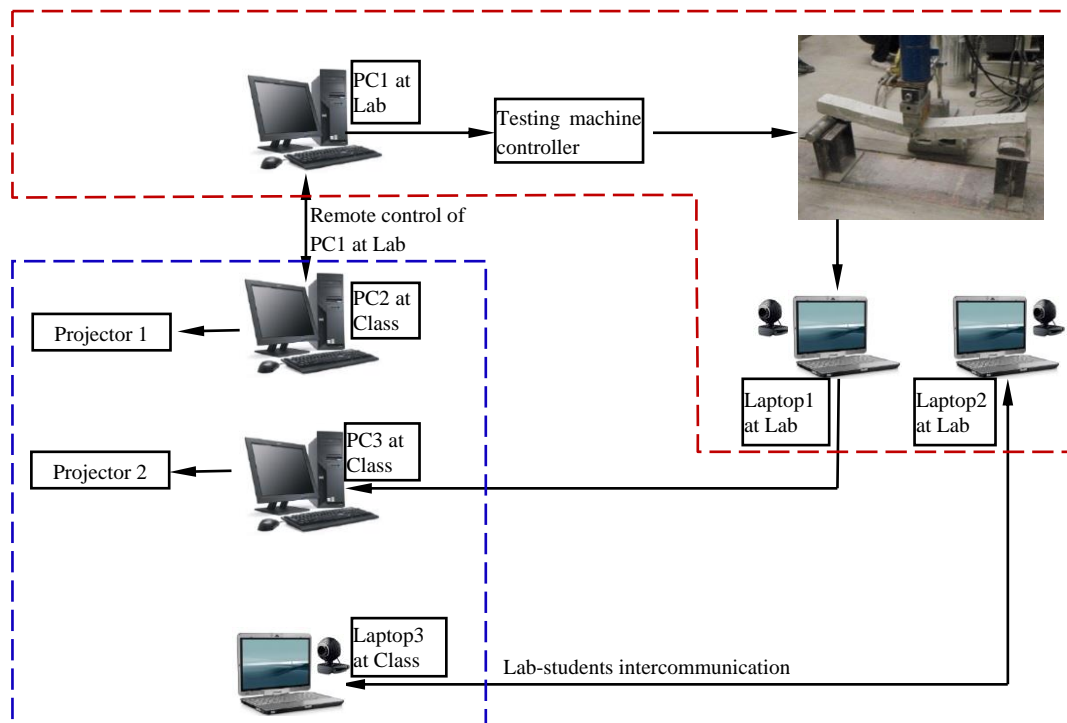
PC1 at Lab

Testing machine controller

Remote control of PC1 at Lab

PC2 at Class

Projector 1

PC3 at Class

Projector 2

Laptop1 at Lab

Laptop2 at Lab

Laptop3 at Class

Lab-students intercommunication